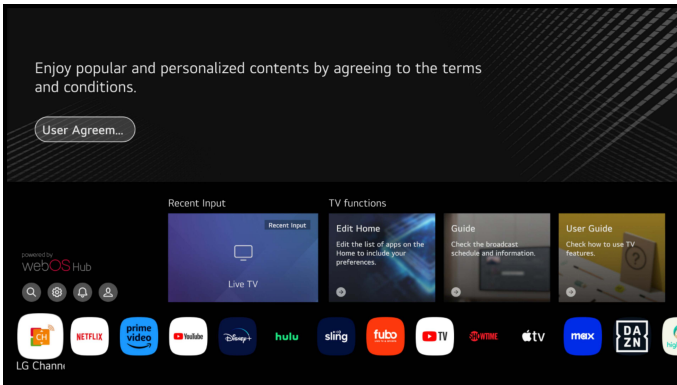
Enjoy popular and personalized contents by agreeing to the terms and conditions.

User Agreem...

Recent Input

Recent Input

Live TV

TV functions

Edit Home

Edit the list of apps on the Home to include your preferences.

Guide

Check the broadcast schedule and information.

User Guide

Check how to use TV features.

powered by
webOS Hub

CH

LG Channe

NETFLIX

prime video

YouTube

Disney+

hulu

sling

fubo

TV

SHOWTIME

tv

max

DAZN